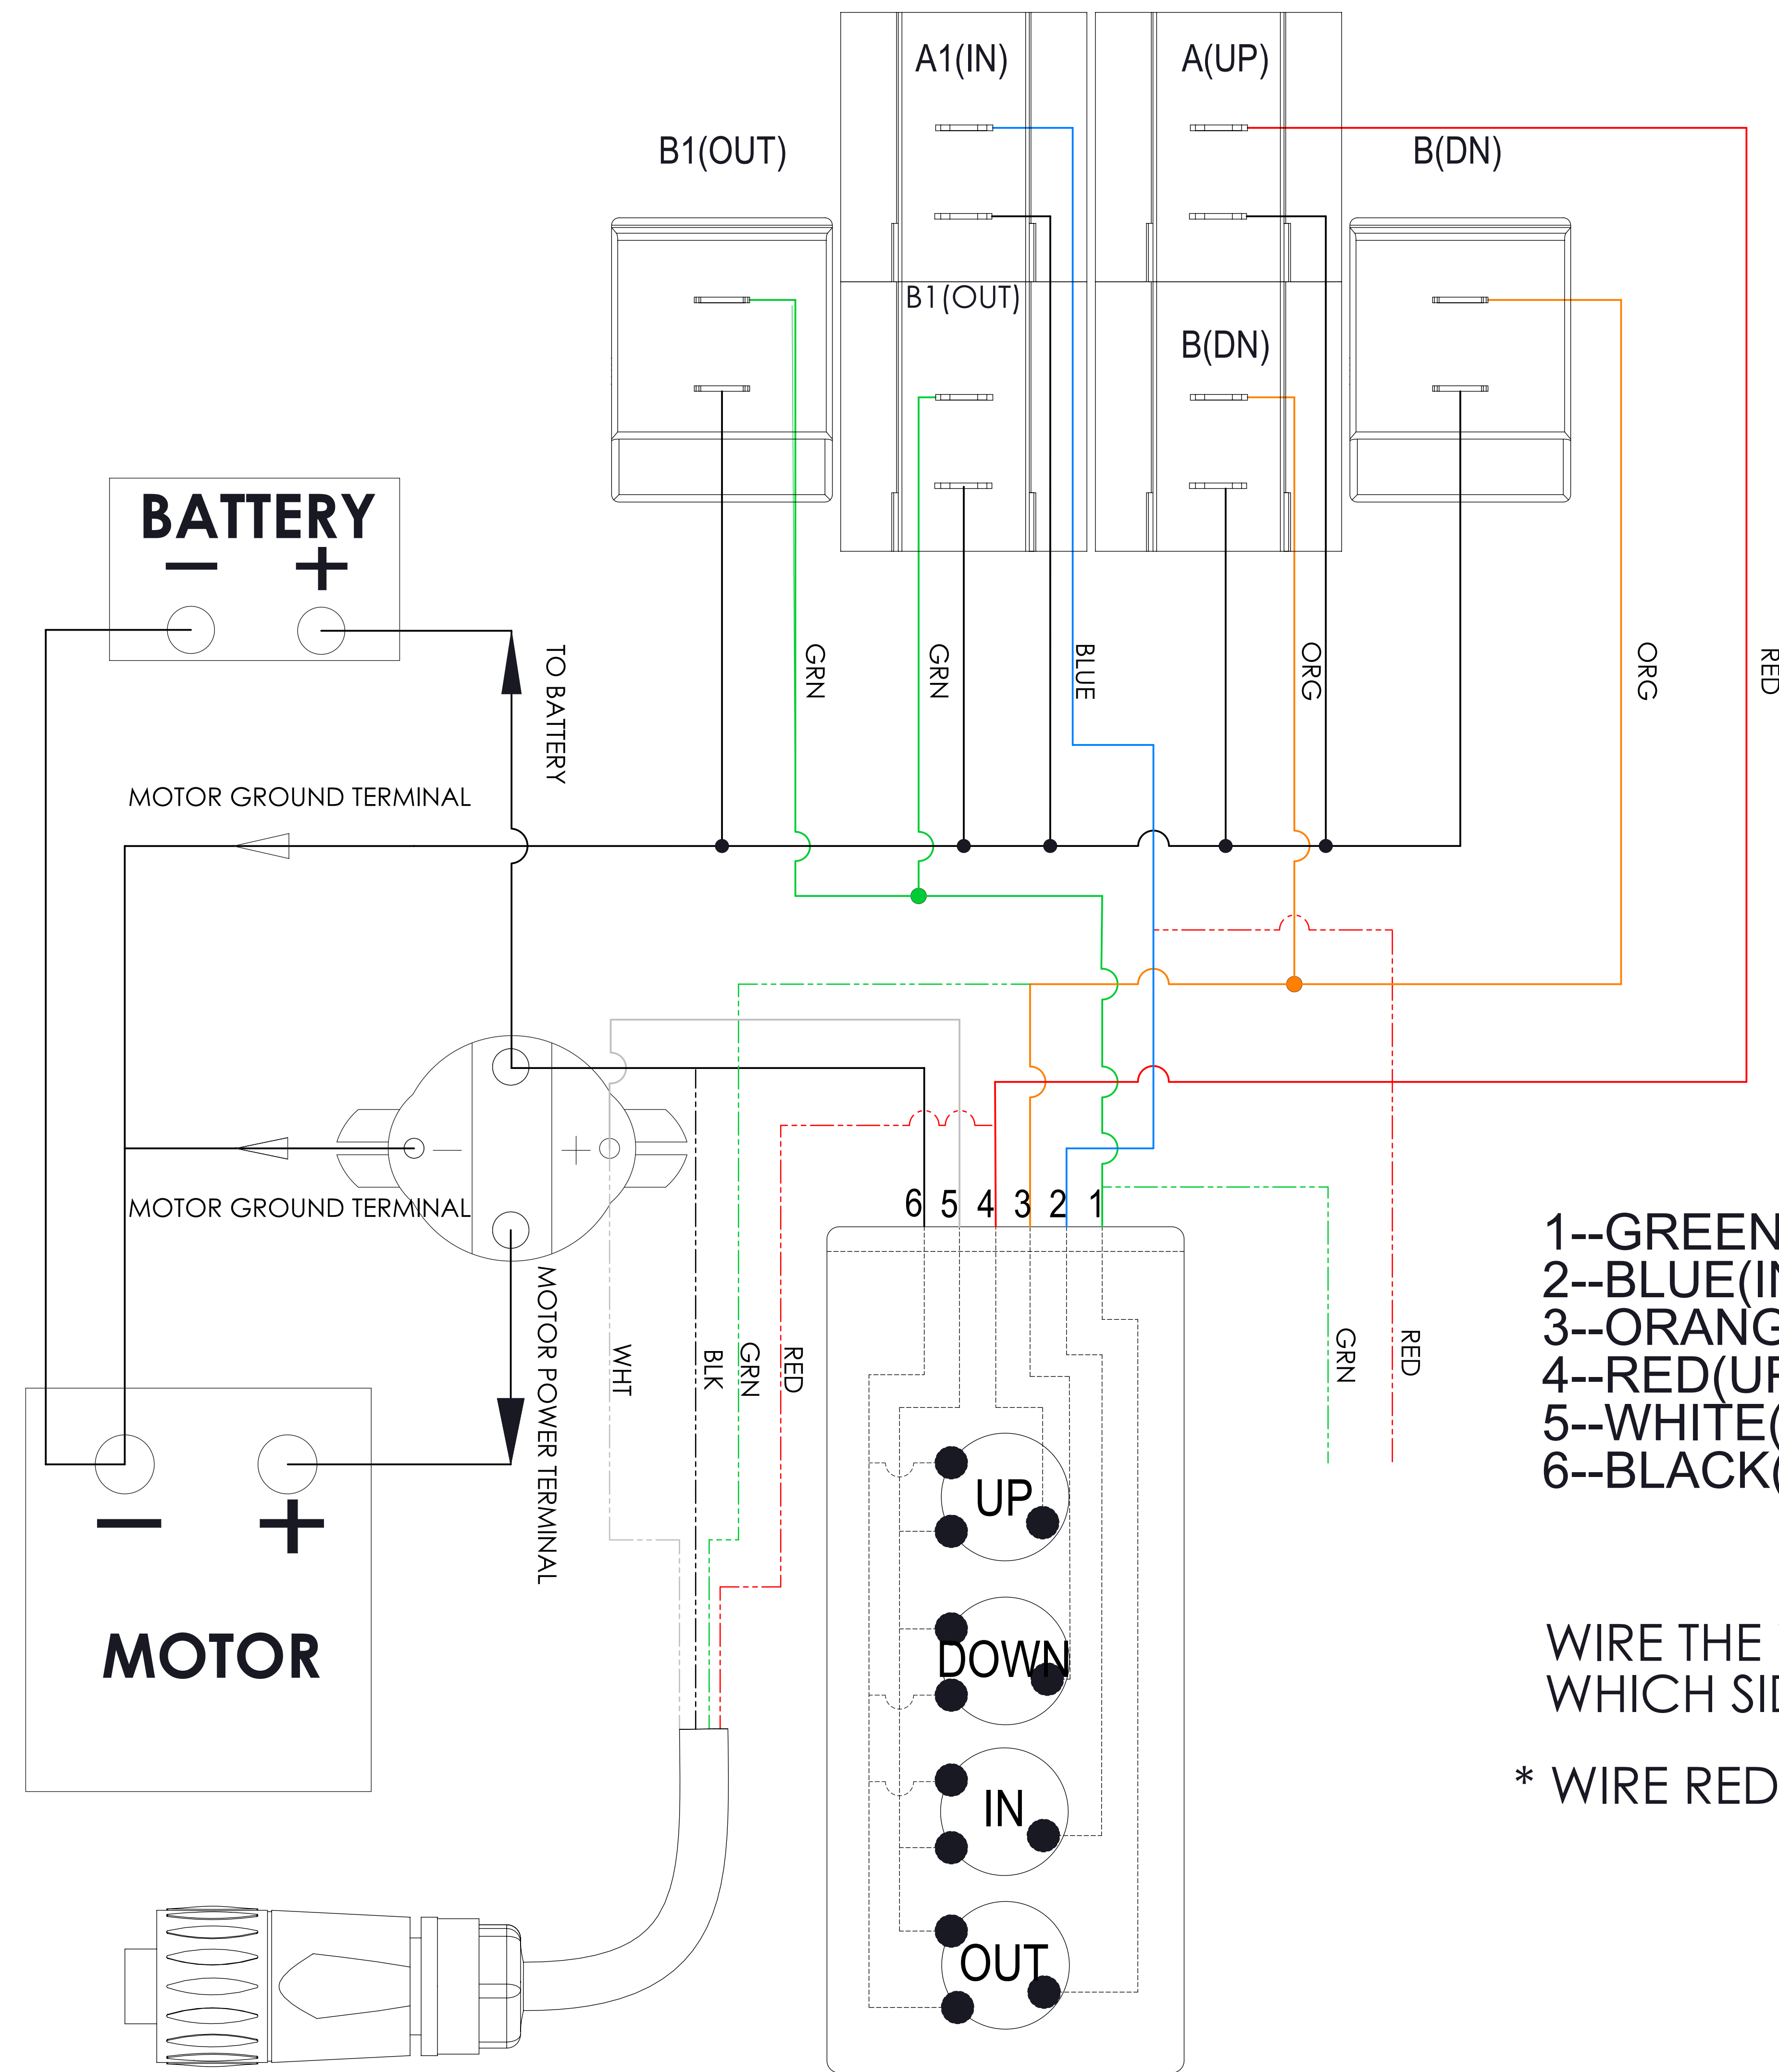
A1(IN)
A(UP)
B1(OUT)
B(DN)
B1(OUT)
B(DN)
BATTERY
−   +
TO BATTERY
GRN
GRN
BLUE
ORG
ORG
RED
MOTOR GROUND TERMINAL
MOTOR GROUND TERMINAL
MOTOR POWER TERMINAL
WHT
BLK
GRN
RED
6 5 4 3 2 1
GRN
RED
1--GREEN
2--BLUE(I
3--ORANG
4--RED(UP
5--WHITE(
6--BLACK(
UP
DOWN
IN
OUT
−   +
MOTOR
WIRE THE
WHICH SID
* WIRE RED